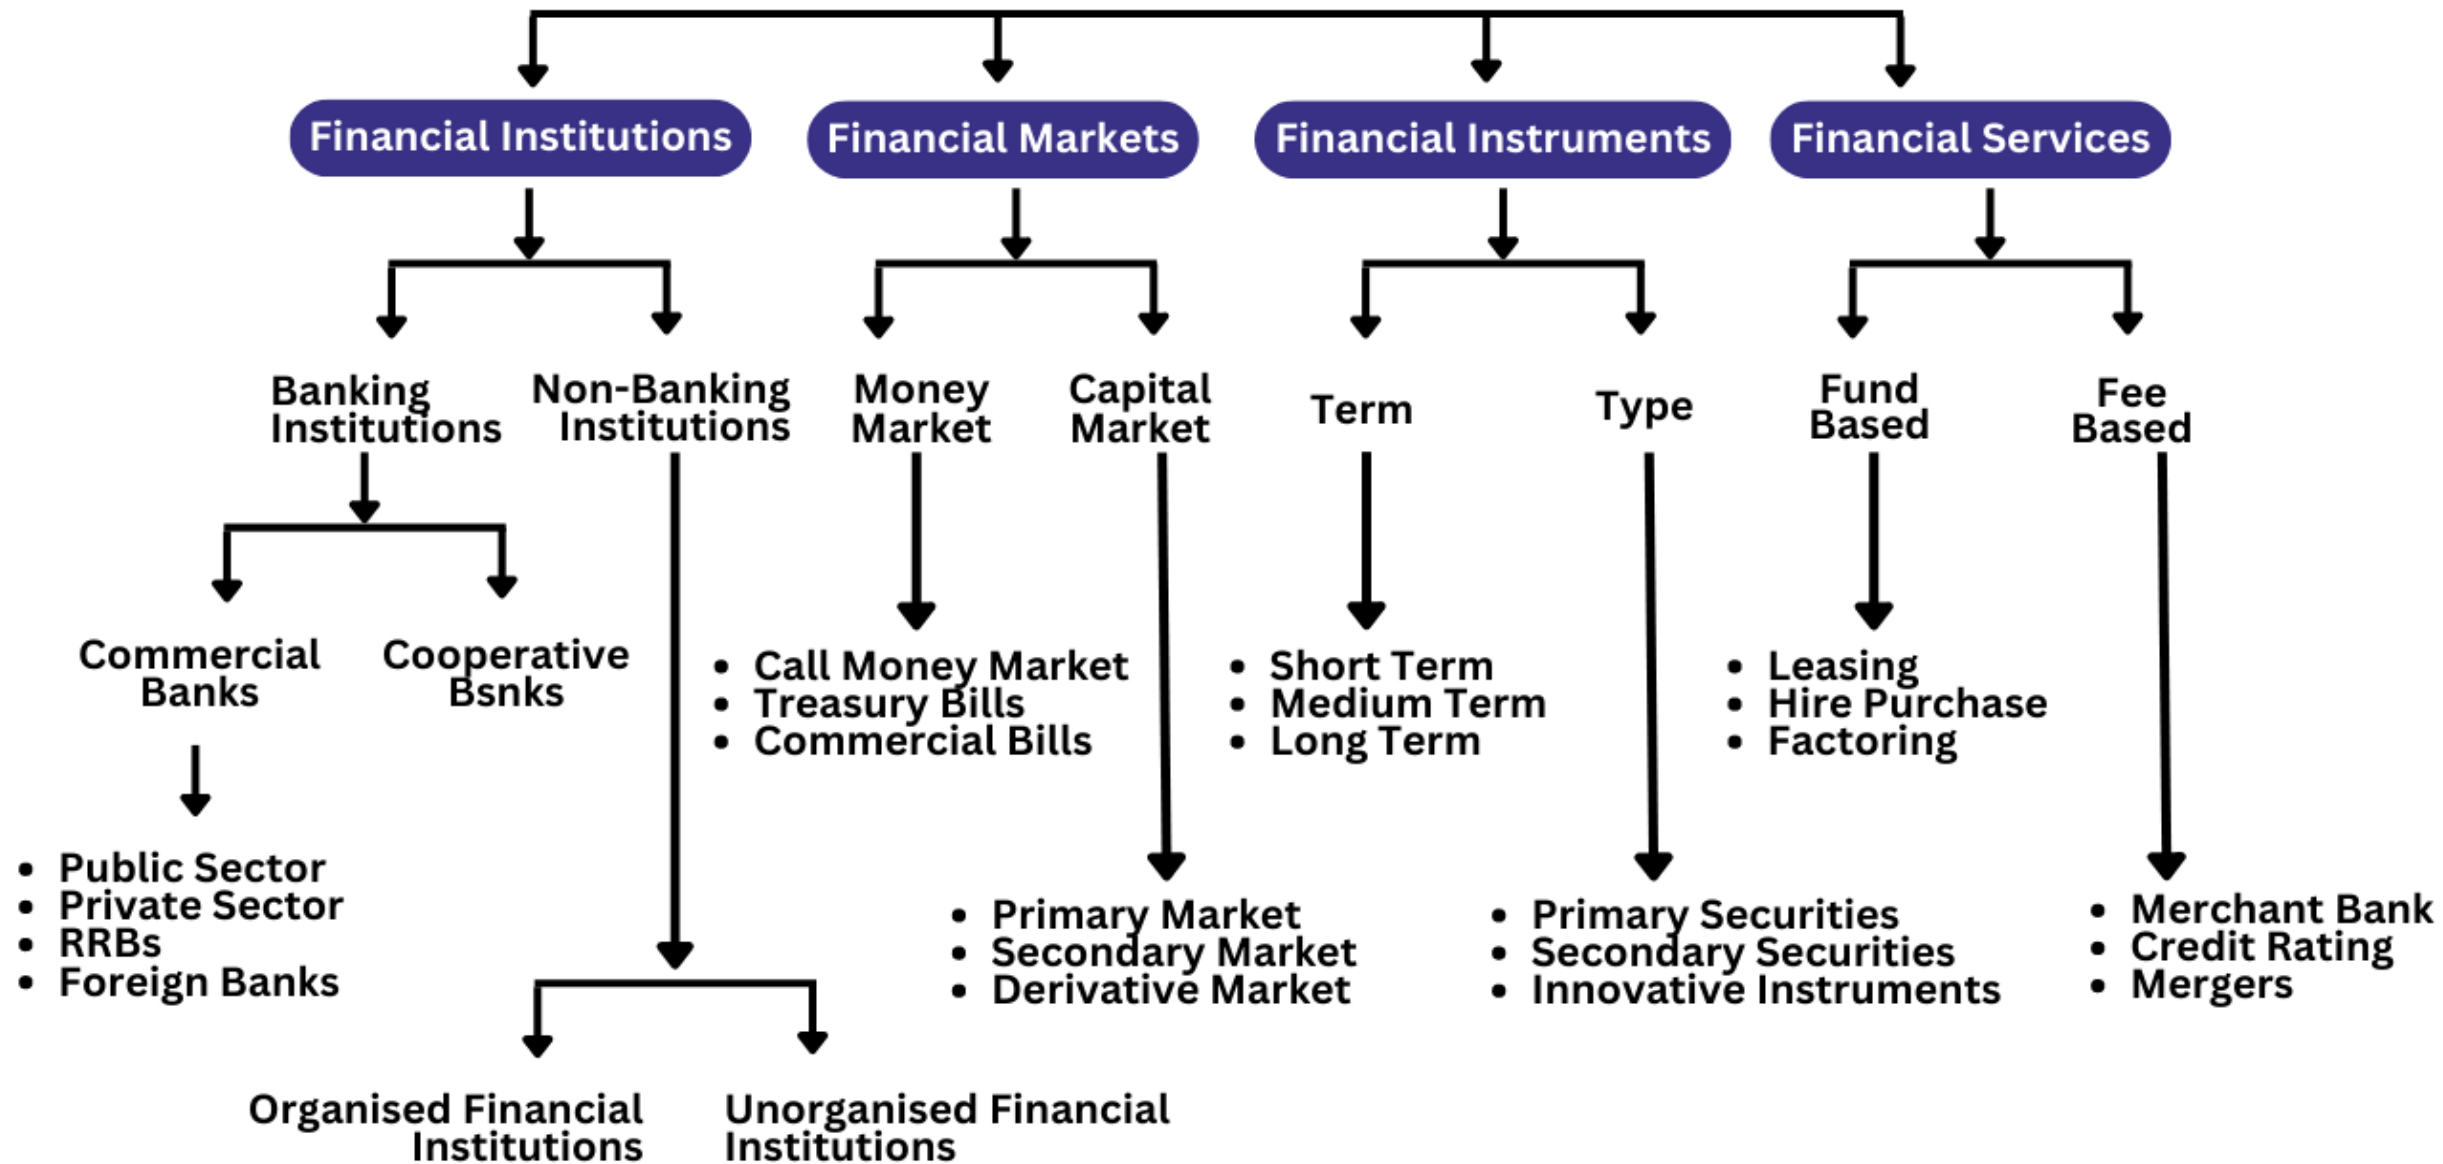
Financial Institutions

Financial Markets

Financial Instruments

Financial Services

Banking Institutions

Non-Banking Institutions

Money Market

Capital Market

Term

Type

Fund Based

Fee Based

Commercial Banks

Cooperative Bsnks

- Call Money Market
- Treasury Bills
- Commercial Bills

- Short Term
- Medium Term
- Long Term

- Leasing
- Hire Purchase
- Factoring

- Public Sector
- Private Sector
- RRBs
- Foreign Banks

- Primary Market
- Secondary Market
- Derivative Market

- Primary Securities
- Secondary Securities
- Innovative Instruments

- Merchant Bank
- Credit Rating
- Mergers

Organised Financial Institutions

Unorganised Financial Institutions